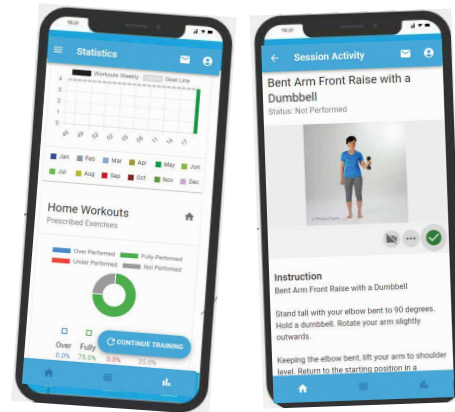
Statistics

Workouts Weekly
Goal Line

4
3
2
1
0

Jan
Feb
Mar
Apr
May
Jun
Jul
Aug
Sep
Oct
Nov
Dec

Home Workouts
Prescribed Exercises

Over Performed
Fully Performed
Under Performed
Not Performed

Over
0.0%
Fully
75.0%
0.0%
25.0%

CONTINUE TRAINING

Session Activity

Bent Arm Front Raise with a Dumbbell
Status: Not Performed

Instruction
Bent Arm Front Raise with a Dumbbell

Stand tall with your elbow bent to 90 degrees. Hold a dumbbell. Rotate your arm slightly outwards.

Keeping the elbow bent, lift your arm to shoulder level. Return to the starting position in a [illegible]